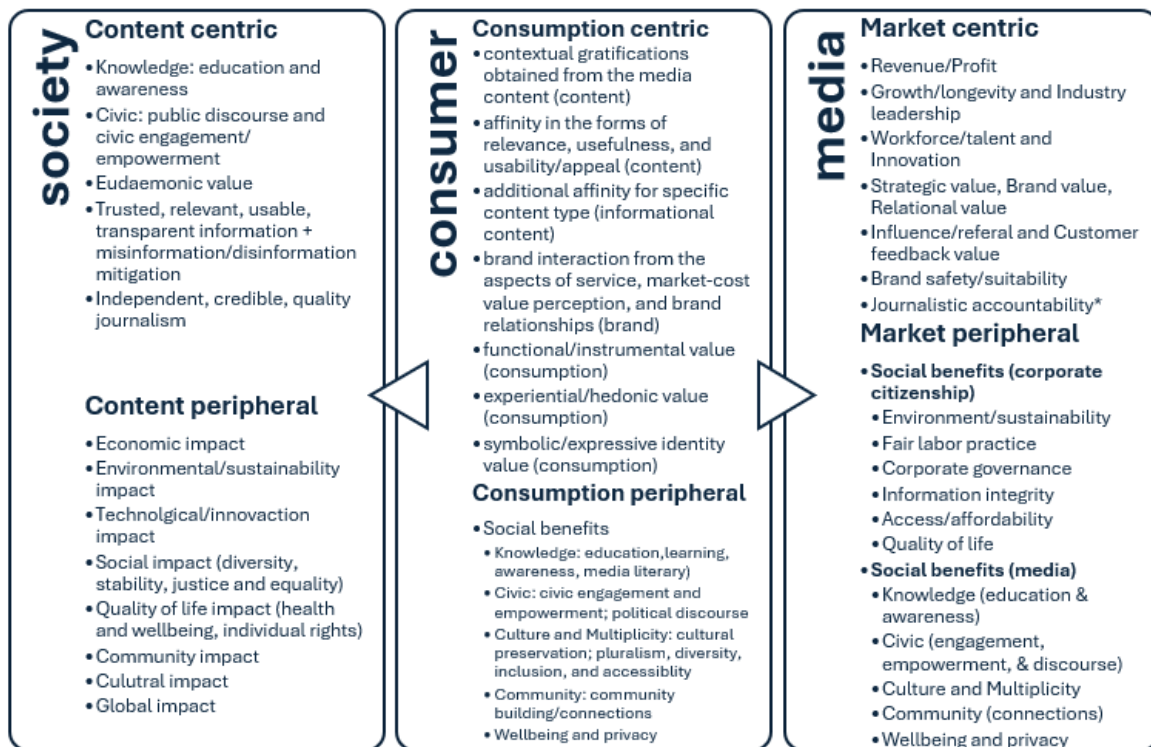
society

Content centric

• Knowledge: education and awareness
• Civic: public discourse and civic engagement/ empowerment
• Eudaemonic value
• Trusted, relevant, usable, transparent information + misinformation/disinformation mitigation
• Independent, credible, quality journalism

Content peripheral

• Economic impact
• Environmental/sustainability impact
• Technolgical/innovaction impact
• Social impact (diversity, stability, justice and equality)
• Quality of life impact (health and wellbeing, individual rights)
• Community impact
• Cultural impact
• Global impact

consumer

Consumption centric

• contextual gratifications obtained from the media content (content)
• affinity in the forms of relevance, usefulness, and usability/appeal (content)
• additional affinity for specific content type (informational content)
• brand interaction from the aspects of service, market-cost value perception, and brand relationships (brand)
• functional/instrumental value (consumption)
• experiential/hedonic value (consumption)
• symbolic/expressive identity value (consumption)

Consumption peripheral

• Social benefits
• Knowledge: education,learning, awareness, media literary)
• Civic: civic engagement and empowerment; political discourse
• Culture and Multiplicity: cultural preservation; pluralism, diversity, inclusion, and accessiblity
• Community: community building/connections
• Wellbeing and privacy

media

Market centric

• Revenue/Profit
• Growth/longevity and Industry leadership
• Workforce/talent and Innovation
• Strategic value, Brand value, Relational value
• Influence/referal and Customer feedback value
• Brand safety/suitability
• Journalistic accountability*

Market peripheral

• Social benefits (corporate citizenship)
• Environment/sustainability
• Fair labor practice
• Corporate governance
• Information integrity
• Access/affordability
• Quality of life
• Social benefits (media)
• Knowledge (education & awareness)
• Civic (engagement, empowerment, & discourse)
• Culture and Multiplicity
• Community (connections)
• Wellbeing and privacy